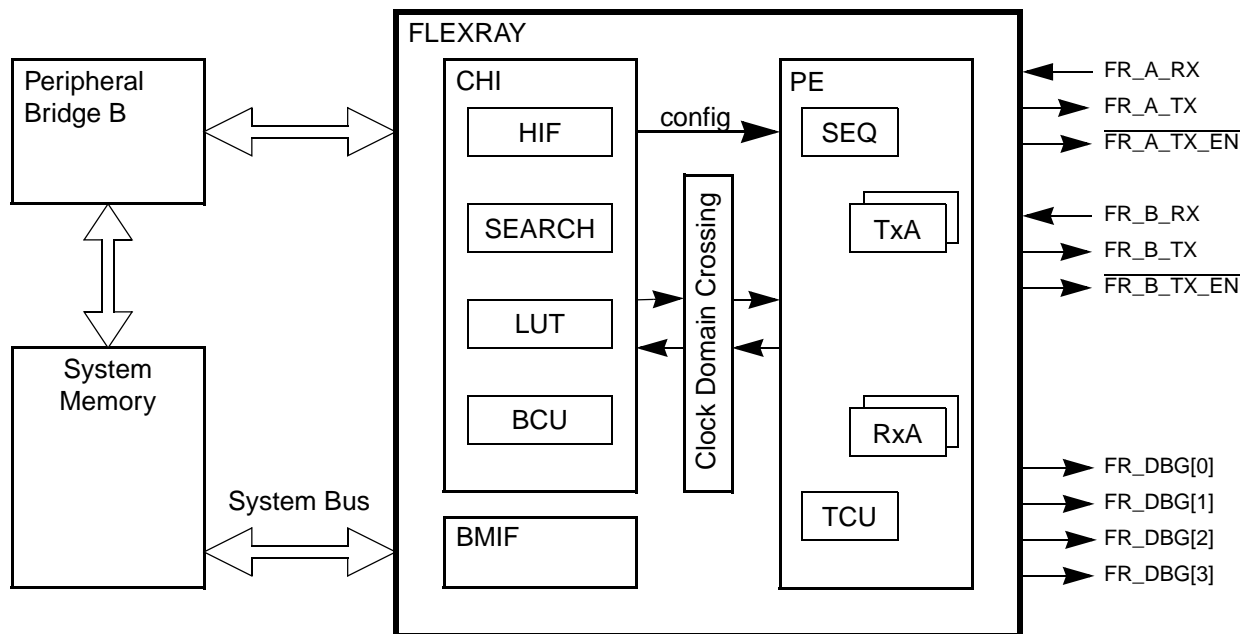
Peripheral Bridge B

System Memory

System Bus

FLEXRAY

CHI

HIF

SEARCH

LUT

BCU

BMIF

config

Clock Domain Crossing

PE

SEQ

TxA

RxA

TCU

FR_A_RX
FR_A_TX
$\overline{\text{FR\_A\_TX\_EN}}$
FR_B_RX
FR_B_TX
$\overline{\text{FR\_B\_TX\_EN}}$
FR_DBG[0]
FR_DBG[1]
FR_DBG[2]
FR_DBG[3]